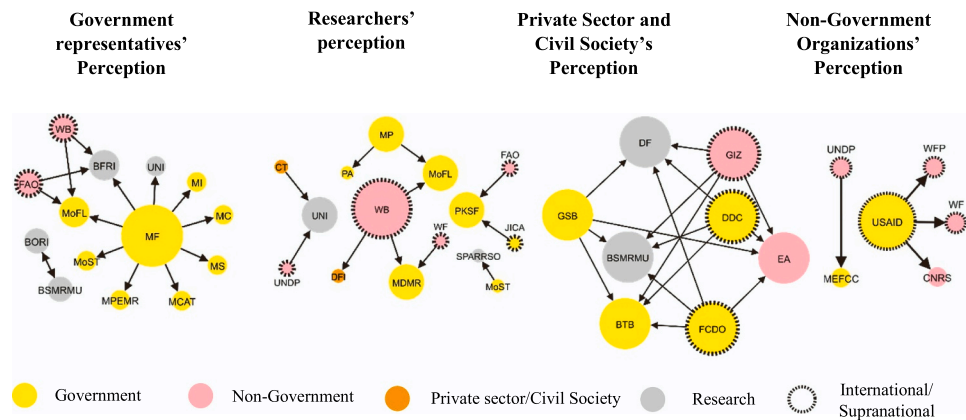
Government representatives' Perception

Researchers' perception

Private Sector and Civil Society's Perception

Non-Government Organizations' Perception

WB
FAO
BFRI
UNI
MI
MoFL
MC
MF
BORI
MoST
MS
BSMRMU
MPEMR
MCAT

MP
PA
MoFL
CT
FAO
UNI
WB
PKSF
JICA
WF
UNDP
DFI
MDMR
SPARRSO
MoST

DF
GIZ
GSB
DDC
BSMRMU
EA
BTB
FCDO

UNDP
WFP
USAID
WF
MEFCC
CNRS

Government
Non-Government
Private sector/Civil Society
Research
International/ Supranational